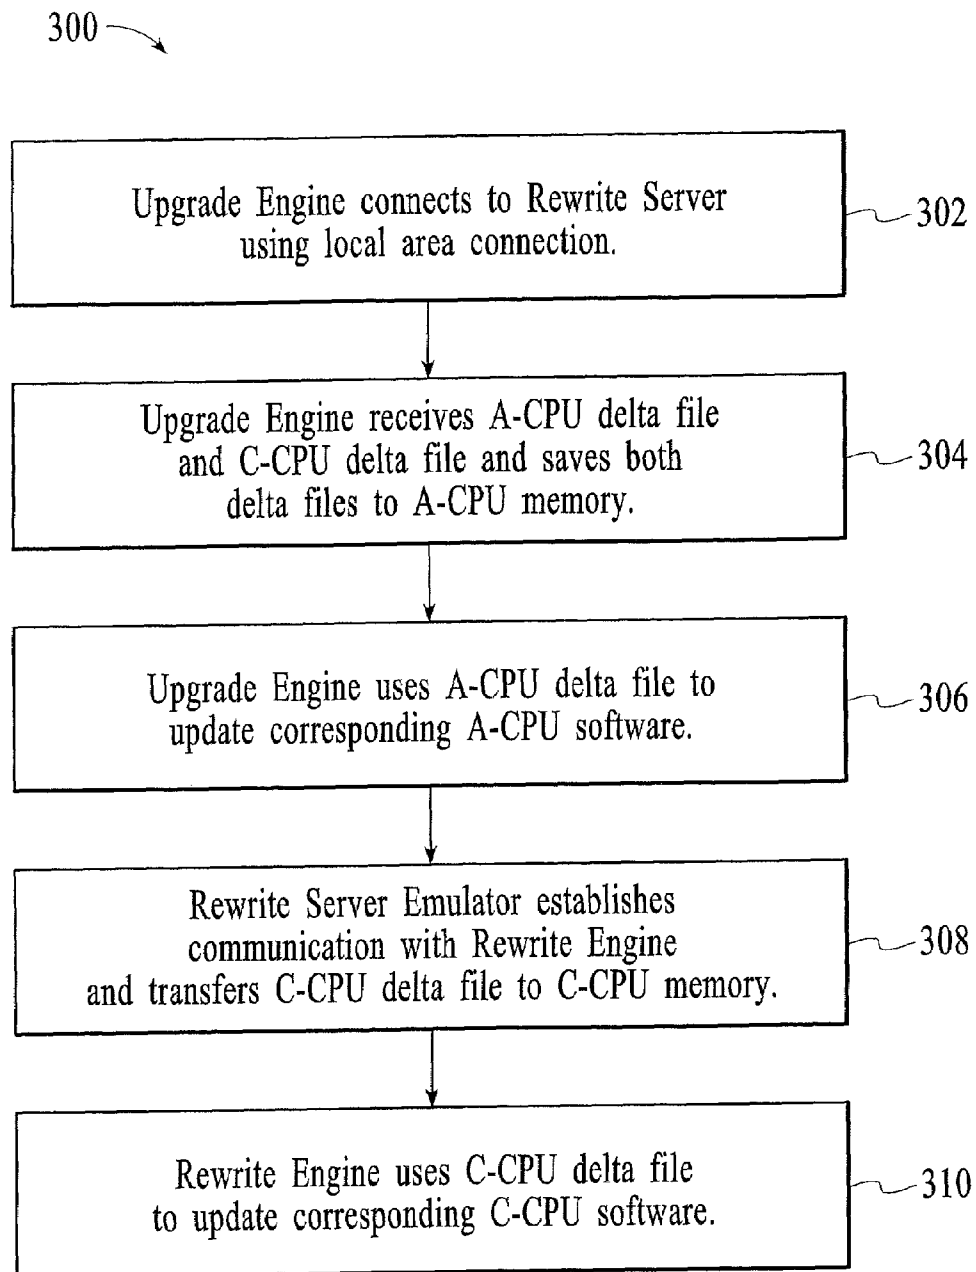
300

Upgrade Engine connects to Rewrite Server using local area connection.

302

Upgrade Engine receives A-CPU delta file and C-CPU delta file and saves both delta files to A-CPU memory.

304

Upgrade Engine uses A-CPU delta file to update corresponding A-CPU software.

306

Rewrite Server Emulator establishes communication with Rewrite Engine and transfers C-CPU delta file to C-CPU memory.

308

Rewrite Engine uses C-CPU delta file to update corresponding C-CPU software.

310